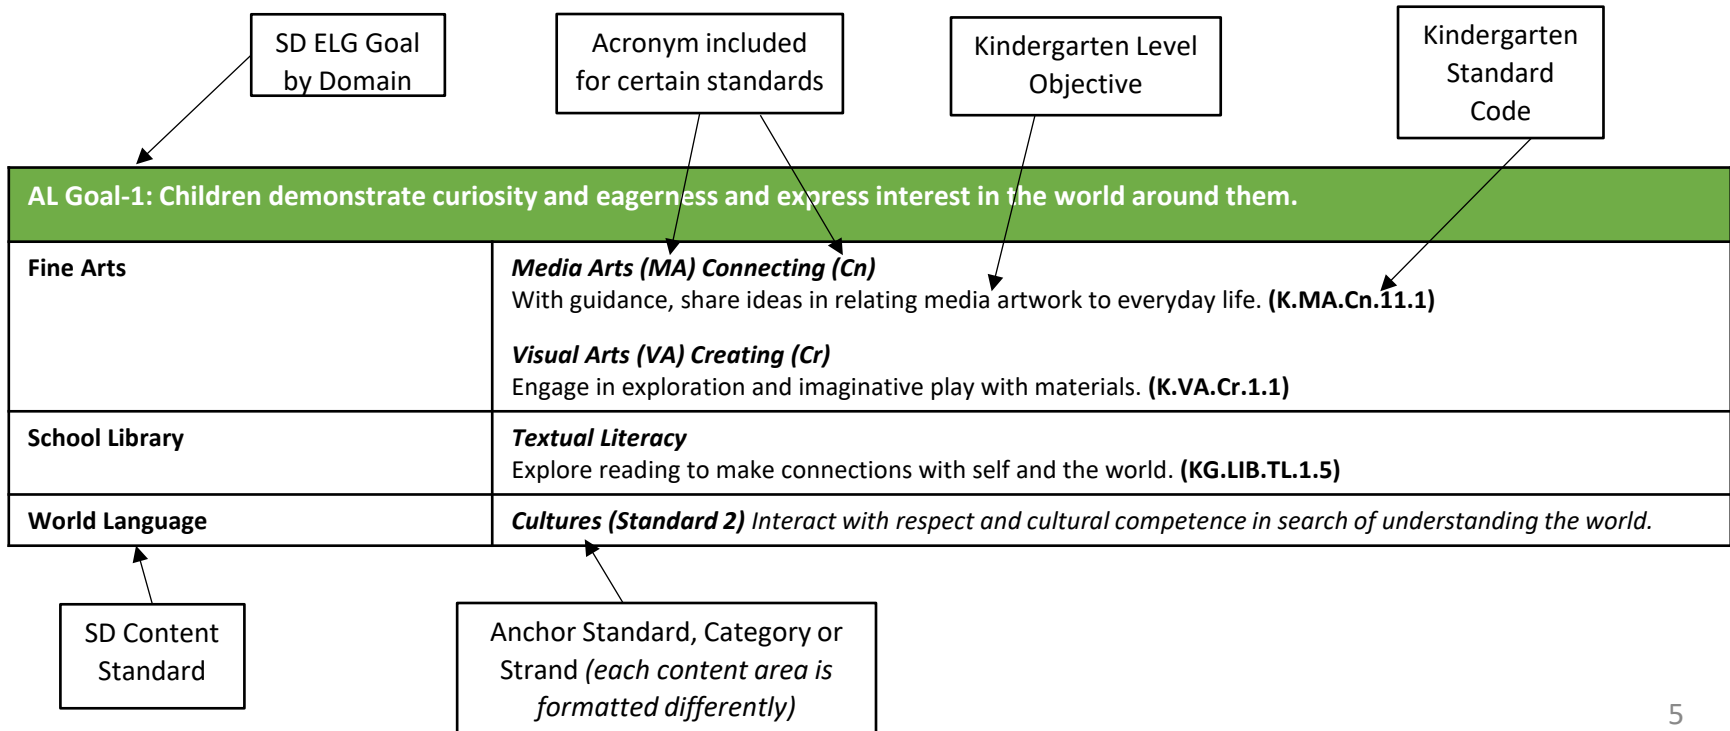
SD ELG Goal by Domain

Acronym included for certain standards

Kindergarten Level Objective

Kindergarten Standard Code

AL Goal-1: Children demonstrate curiosity and eagerness and express interest in the world around them.

| Fine Arts | *Media Arts (MA) Connecting (Cn)* With guidance, share ideas in relating media artwork to everyday life. **(K.MA.Cn.11.1)** *Visual Arts (VA) Creating (Cr)* Engage in exploration and imaginative play with materials. **(K.VA.Cr.1.1)** |
|---|---|
| School Library | *Textual Literacy* Explore reading to make connections with self and the world. **(KG.LIB.TL.1.5)** |
| World Language | *Cultures (Standard 2) Interact with respect and cultural competence in search of understanding the world.* |

SD Content Standard

Anchor Standard, Category or Strand *(each content area is formatted differently)*

5